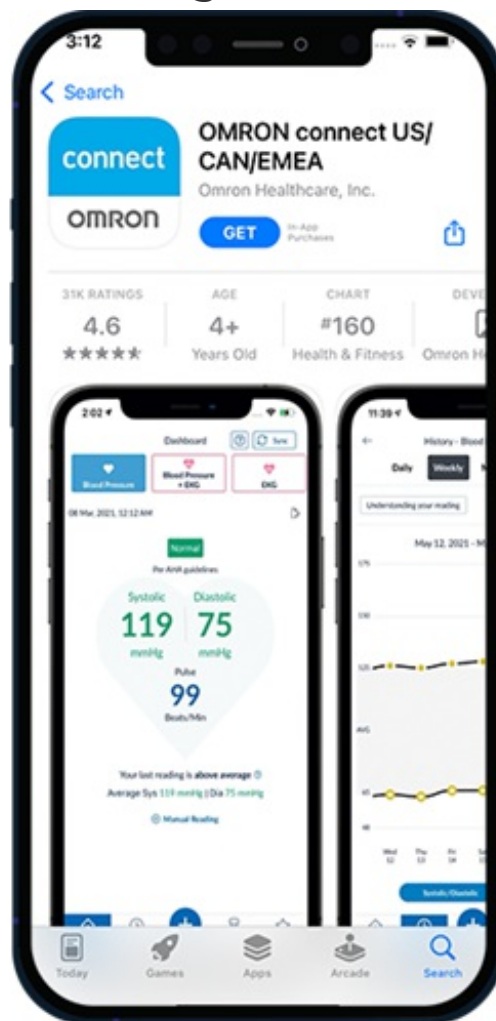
3:12

< Search

connect
OMRON

OMRON connect US/ CAN/EMEA
Omron Healthcare, Inc.

GET In-App Purchases

31K RATINGS
4.6
★★★★★

AGE
4+
Years Old

CHART
#160
Health & Fitness

DEVE
Omron H

2:02

Dashboard
Sync

Blood Pressure
Blood Pressure + EKG
EKG

08 Mar, 2021, 12:12 AM

Normal
Per AHA guidelines

Systolic
119
mmHg

Diastolic
75
mmHg

Pulse
99
Beats/Min

Your last reading is above average
Average Sys 119 mmHg | Dia 75 mmHg

Manual Reading

11:39

History - Blood

Daily
Weekly

Understanding your reading

May 12, 2021 - M

175
150
125
AVG
100
75

Wed 12
Thu 13
Fri 14
Sat

Systolic/Diastolic

Today
Games
Apps
Arcade
Search